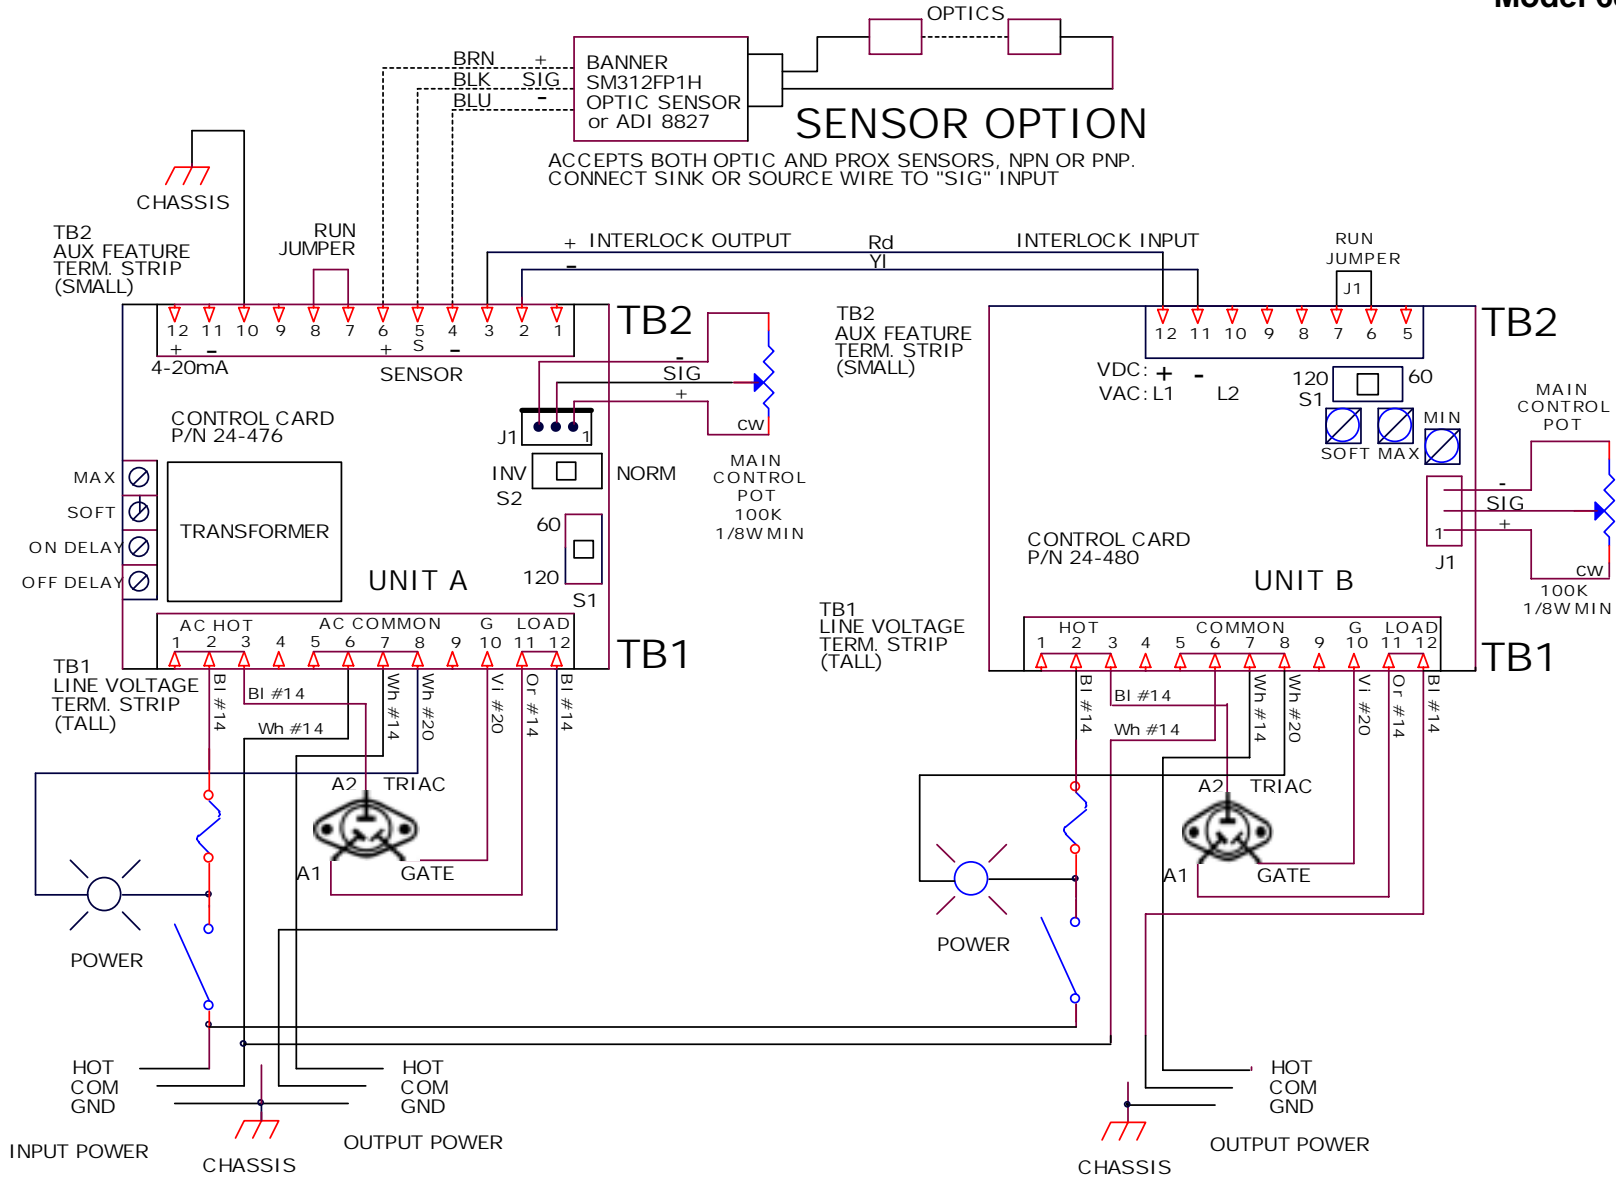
Model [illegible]

OPTICS

BRN +
BLK SIG
BLU -

BANNER
SM312FP1H
OPTIC SENSOR
or ADI 8827

SENSOR OPTION

ACCEPTS BOTH OPTIC AND PROX SENSORS, NPN OR PNP.
CONNECT SINK OR SOURCE WIRE TO "SIG" INPUT

CHASSIS

TB2
AUX FEATURE
TERM. STRIP
(SMALL)

RUN
JUMPER

+ INTERLOCK OUTPUT
-
Rd
Yl
INTERLOCK INPUT

RUN
JUMPER
J1

12 11 10 9 8 7 6 5 4 3 2 1
+ - + S -
4-20mA
SENSOR

TB2

TB2
AUX FEATURE
TERM. STRIP
(SMALL)

12 11 10 9 8 7 6 5
VDC: + -
VAC: L1 L2

TB2

-
SIG
+
CW

CONTROL CARD
P/N 24-476

J1
1

INV
S2
NORM

MAIN
CONTROL
POT
100K
1/8W MIN

MAX
SOFT
ON DELAY
OFF DELAY

TRANSFORMER

60
120
S1

UNIT A

120 60
S1
SOFT MAX
MIN

MAIN
CONTROL
POT

-
SIG
+
1
J1
CW
100K
1/8W MIN

CONTROL CARD
P/N 24-480

UNIT B

AC HOT AC COMMON G LOAD
1 2 3 4 5 6 7 8 9 10 11 12

TB1

TB1
LINE VOLTAGE
TERM. STRIP
(TALL)

HOT COMMON G LOAD
1 2 3 4 5 6 7 8 9 10 11 12

TB1

TB1
LINE VOLTAGE
TERM. STRIP
(TALL)

Bl #14
Bl #14
Wh #14
Wh #14
Wh #20
Vi #20
Or #14
Bl #14

Bl #14
Bl #14
Wh #14
Wh #14
Wh #20
Vi #20
Or #14
Bl #14

A2 TRIAC
A1
GATE

A2 TRIAC
A1
GATE

POWER

POWER

HOT
COM
GND
INPUT POWER

CHASSIS

HOT
COM
GND
OUTPUT POWER

CHASSIS

HOT
COM
GND
OUTPUT POWER